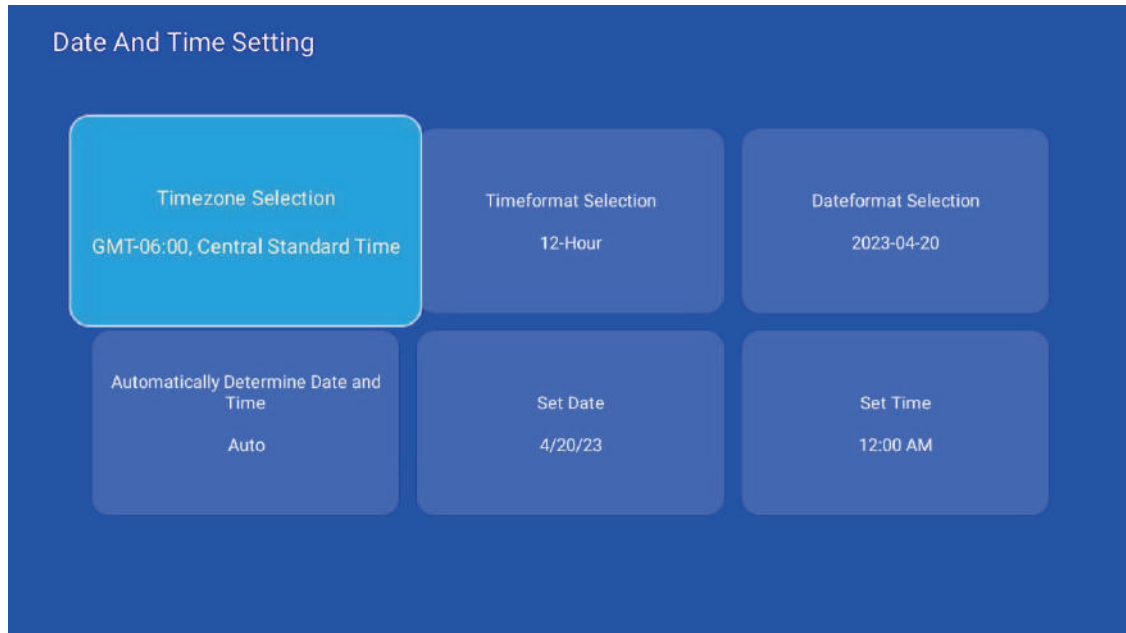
Date And Time Setting

Timezone Selection

GMT-06:00, Central Standard Time

Timeformat Selection

12-Hour

Dateformat Selection

2023-04-20

Automatically Determine Date and Time

Auto

Set Date

4/20/23

Set Time

12:00 AM